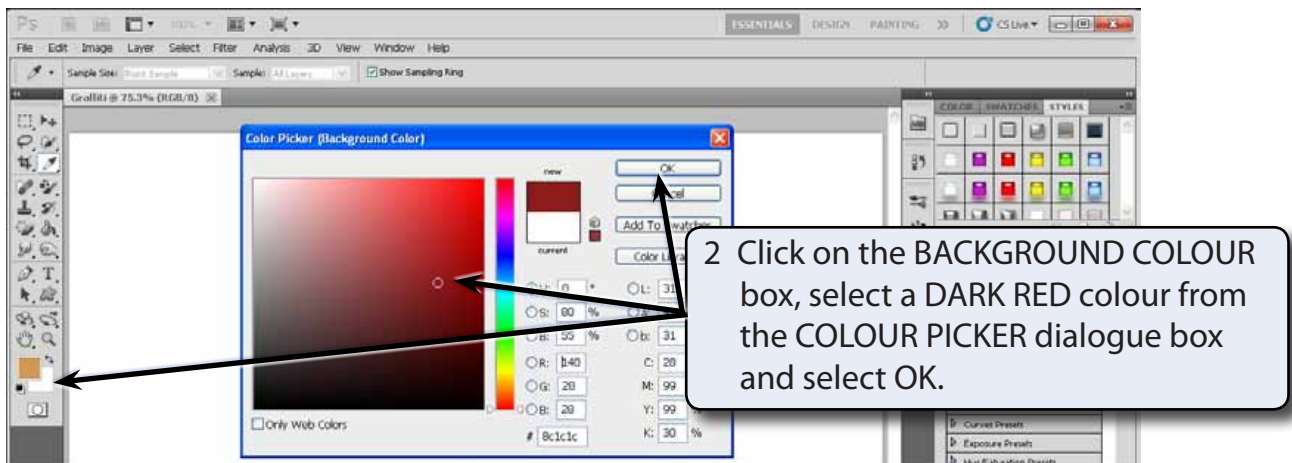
Ps ESSENTIALS DESIGN PAINTING » CS Live

File Edit Image Layer Select Filter Analysis 3D View Window Help

Sample Size: Point Sample Sample: All Layers Show Sampling Ring

Graffiti @ 75.3% (RGB/8)

Color Picker (Background Color)

new

current

OK

Cancel

Add To Swatches

Color Libraries

H: 0 °

S: 80 %

B: 55 %

R: 140

G: 28

B: 28

L: 31

a:

b: 31

C: 28

M: 99

Y: 99

K: 30 %

# 8c1c1c

Only Web Colors

COLOR SWATCHES STYLES

Curves Presets

Exposure Presets

2 Click on the BACKGROUND COLOUR box, select a DARK RED colour from the COLOUR PICKER dialogue box and select OK.